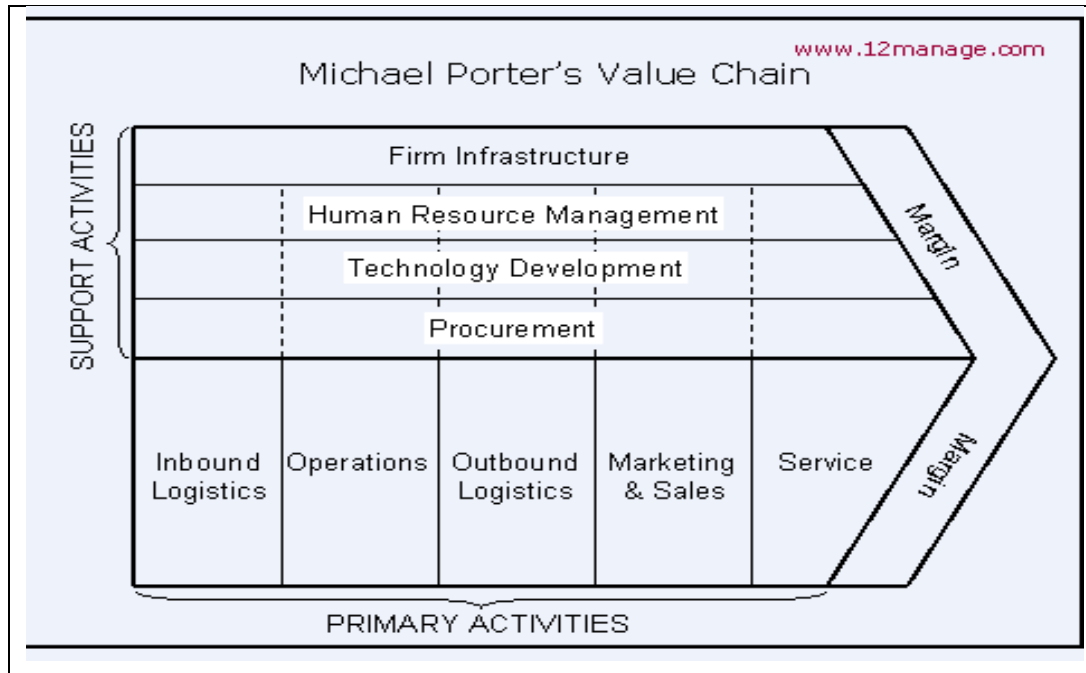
www.12manage.com

Michael Porter's Value Chain

SUPPORT ACTIVITIES

Firm Infrastructure

Human Resource Management

Technology Development

Procurement

Margin

Inbound Logistics

Operations

Outbound Logistics

Marketing & Sales

Service

Margin

PRIMARY ACTIVITIES